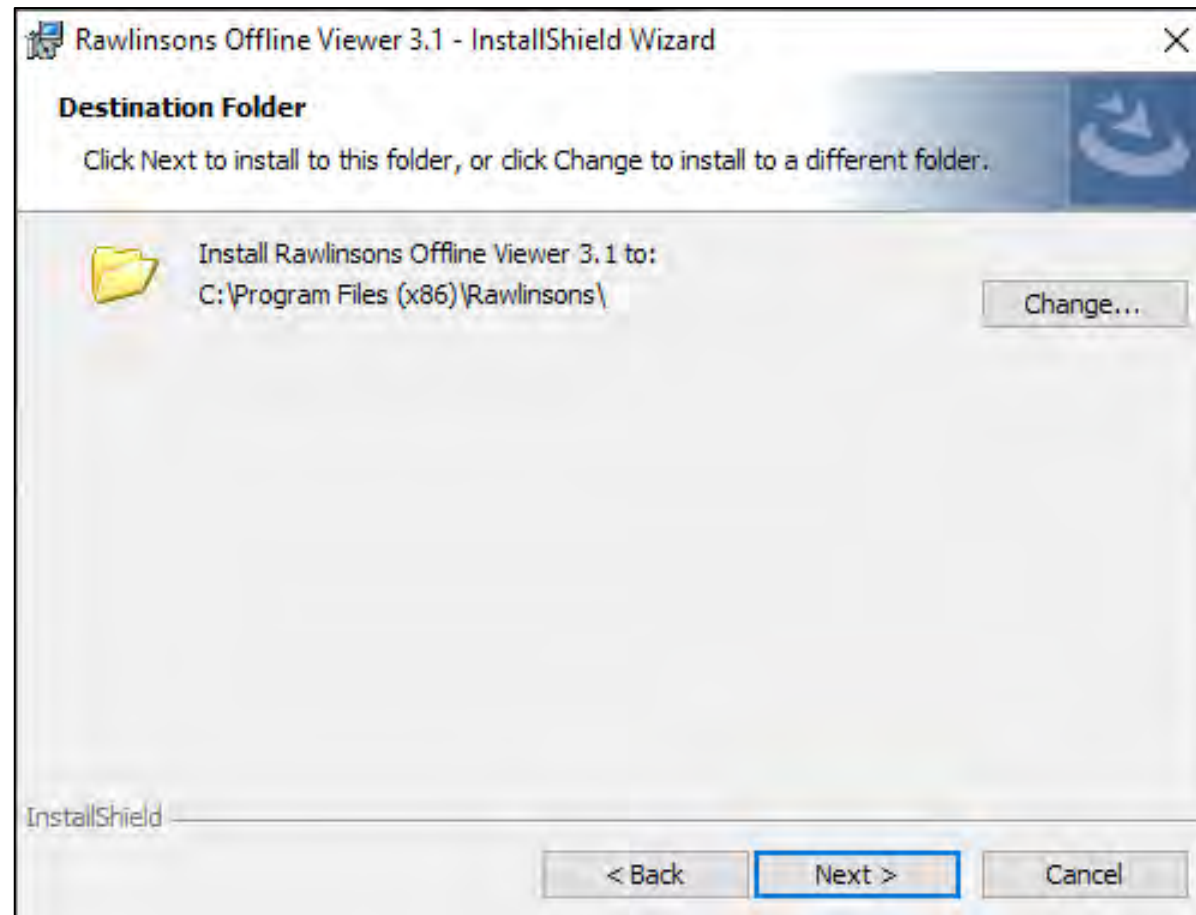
Rawlinsons Offline Viewer 3.1 - InstallShield Wizard

×

Destination Folder

Click Next to install to this folder, or click Change to install to a different folder.

Install Rawlinsons Offline Viewer 3.1 to:
C:\Program Files (x86)\Rawlinsons\

Change...

InstallShield

< Back

Next >

Cancel